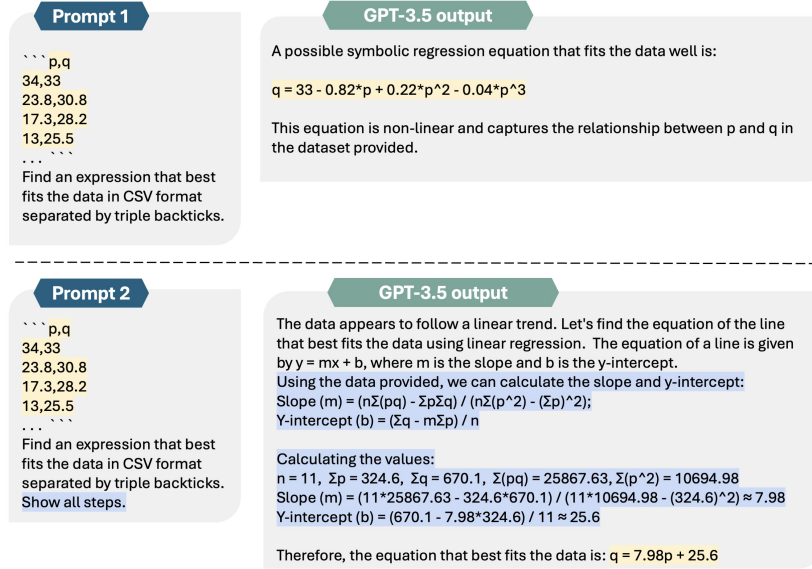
Prompt 1

```p,q
34,33
23.8,30.8
17.3,28.2
13,25.5
...```
Find an expression that best fits the data in CSV format separated by triple backticks.

GPT-3.5 output

A possible symbolic regression equation that fits the data well is:

q = 33 - 0.82*p + 0.22*p^2 - 0.04*p^3

This equation is non-linear and captures the relationship between p and q in the dataset provided.

Prompt 2

```p,q
34,33
23.8,30.8
17.3,28.2
13,25.5
...```
Find an expression that best fits the data in CSV format separated by triple backticks. Show all steps.

GPT-3.5 output

The data appears to follow a linear trend. Let's find the equation of the line that best fits the data using linear regression. The equation of a line is given by y = mx + b, where m is the slope and b is the y-intercept.
Using the data provided, we can calculate the slope and y-intercept:
Slope (m) = (nΣ(pq) - ΣpΣq) / (nΣ(p^2) - (Σp)^2);
Y-intercept (b) = (Σq - mΣp) / n

Calculating the values:
n = 11, Σp = 324.6, Σq = 670.1, Σ(pq) = 25867.63, Σ(p^2) = 10694.98
Slope (m) = (11*25867.63 - 324.6*670.1) / (11*10694.98 - (324.6)^2) ≈ 7.98
Y-intercept (b) = (670.1 - 7.98*324.6) / 11 ≈ 25.6

Therefore, the equation that best fits the data is: q = 7.98p + 25.6